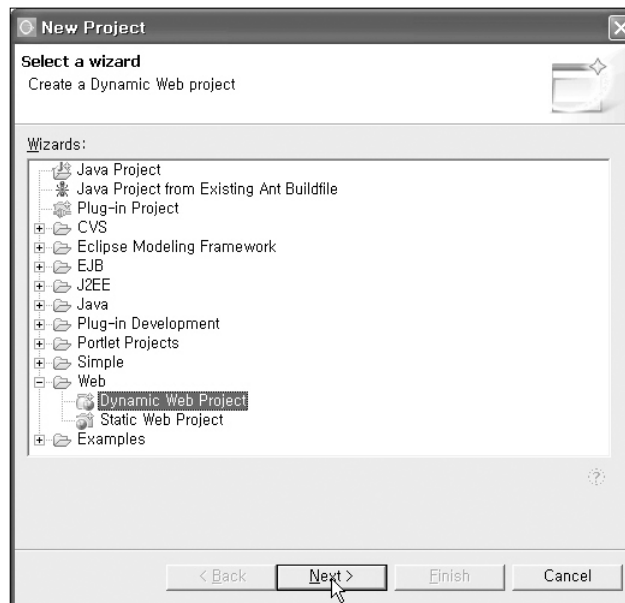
New Project

Select a wizard

Create a Dynamic Web project

Wizards:

Java Project
Java Project from Existing Ant Buildfile
Plug-in Project
CVS
Eclipse Modeling Framework
EJB
J2EE
Java
Plug-in Development
Portlet Projects
Simple
Web
Dynamic Web Project
Static Web Project
Examples

< Back
Next >
Finish
Cancel